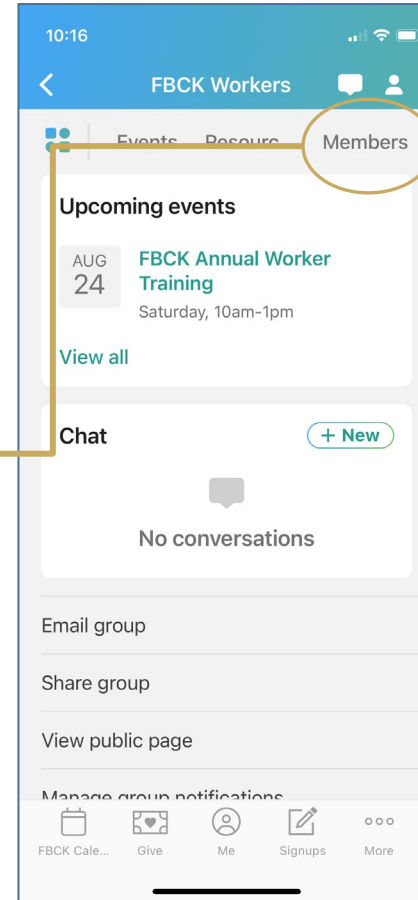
10:16

FBCK Workers

Events Resourc Members

Upcoming events

AUG 24 FBCK Annual Worker Training
Saturday, 10am-1pm

View all

Chat + New

No conversations

Email group

Share group

View public page

Manage group notifications

FBCK Cale... Give Me Signups More